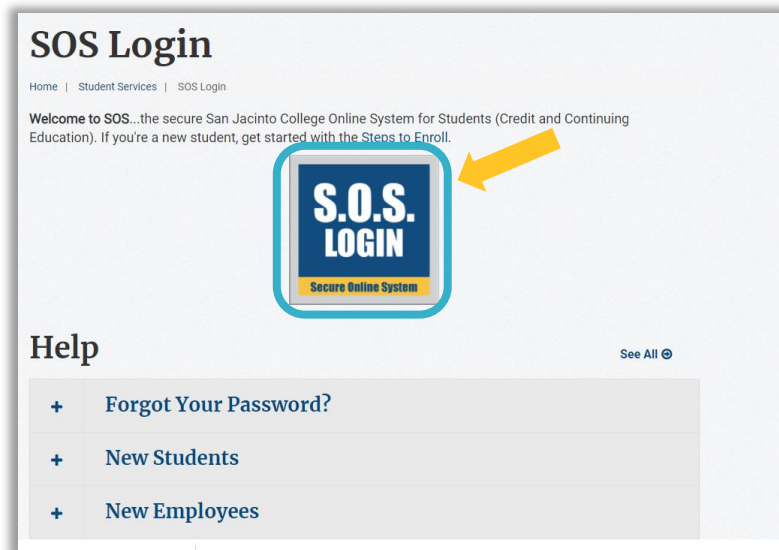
SOS Login

Home | Student Services | SOS Login

Welcome to SOS...the secure San Jacinto College Online System for Students (Credit and Continuing Education). If you're a new student, get started with the Steps to Enroll.

S.O.S.
LOGIN
Secure Online System

Help

See All

+ Forgot Your Password?

+ New Students

+ New Employees